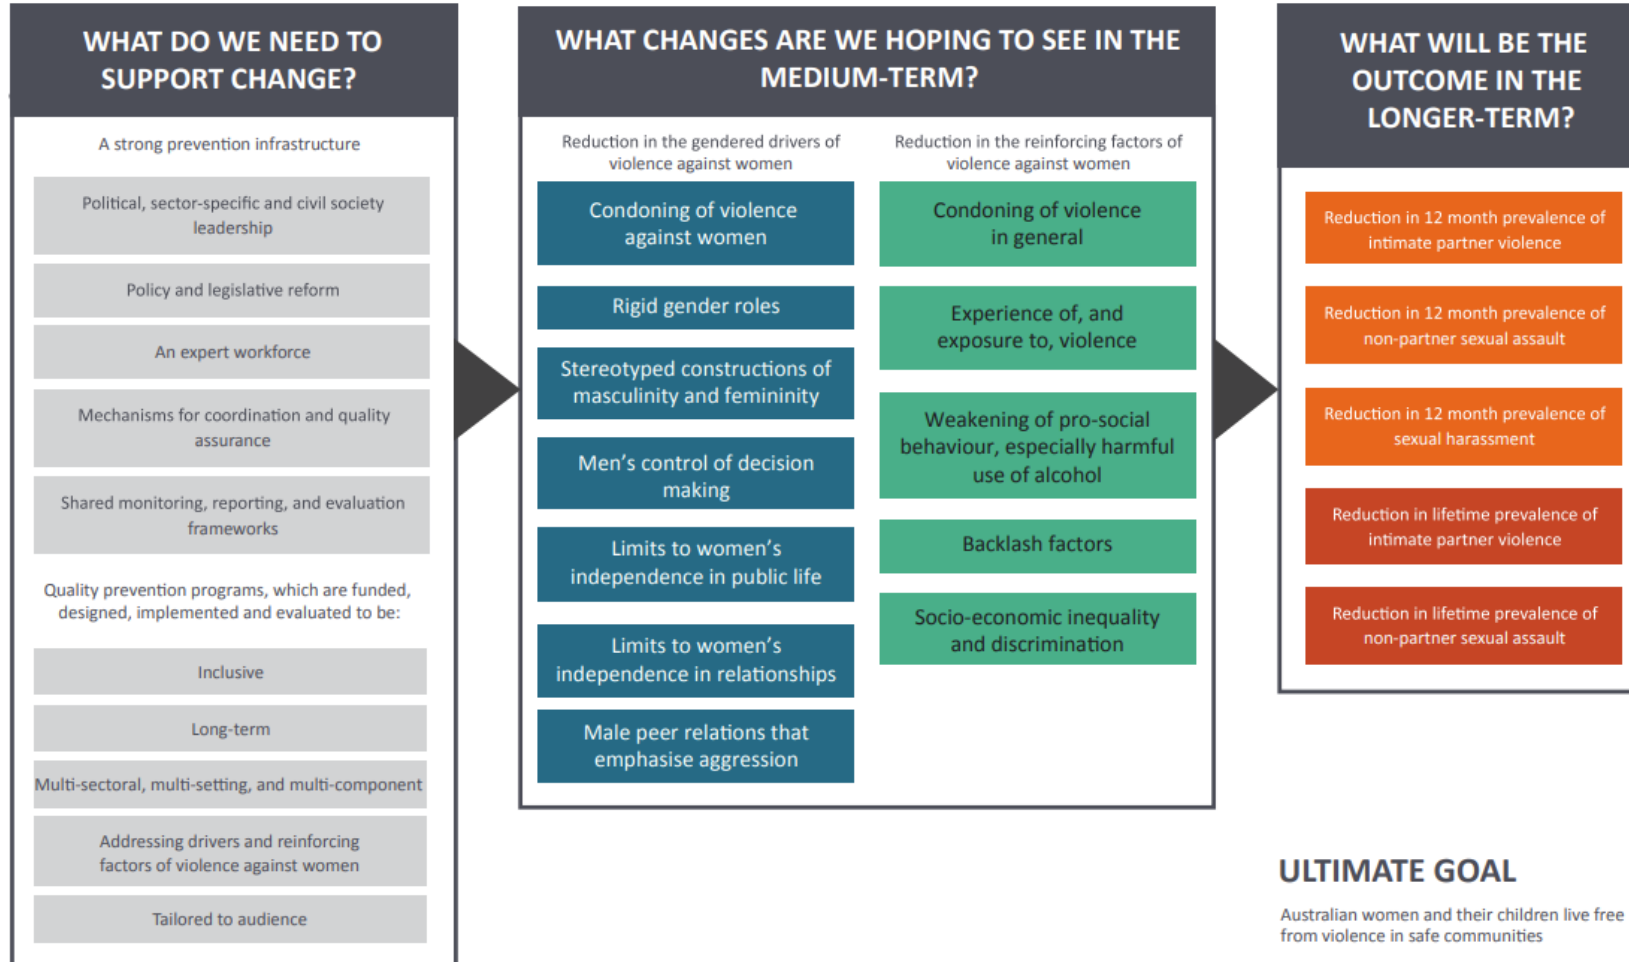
WHAT DO WE NEED TO SUPPORT CHANGE?

A strong prevention infrastructure

Political, sector-specific and civil society leadership

Policy and legislative reform

An expert workforce

Mechanisms for coordination and quality assurance

Shared monitoring, reporting, and evaluation frameworks

Quality prevention programs, which are funded, designed, implemented and evaluated to be:

Inclusive

Long-term

Multi-sectoral, multi-setting, and multi-component

Addressing drivers and reinforcing factors of violence against women

Tailored to audience

WHAT CHANGES ARE WE HOPING TO SEE IN THE MEDIUM-TERM?

Reduction in the gendered drivers of violence against women

Condoning of violence against women

Rigid gender roles

Stereotyped constructions of masculinity and femininity

Men's control of decision making

Limits to women's independence in public life

Limits to women's independence in relationships

Male peer relations that emphasise aggression

Reduction in the reinforcing factors of violence against women

Condoning of violence in general

Experience of, and exposure to, violence

Weakening of pro-social behaviour, especially harmful use of alcohol

Backlash factors

Socio-economic inequality and discrimination

WHAT WILL BE THE OUTCOME IN THE LONGER-TERM?

Reduction in 12 month prevalence of intimate partner violence

Reduction in 12 month prevalence of non-partner sexual assault

Reduction in 12 month prevalence of sexual harassment

Reduction in lifetime prevalence of intimate partner violence

Reduction in lifetime prevalence of non-partner sexual assault

ULTIMATE GOAL

Australian women and their children live free from violence in safe communities